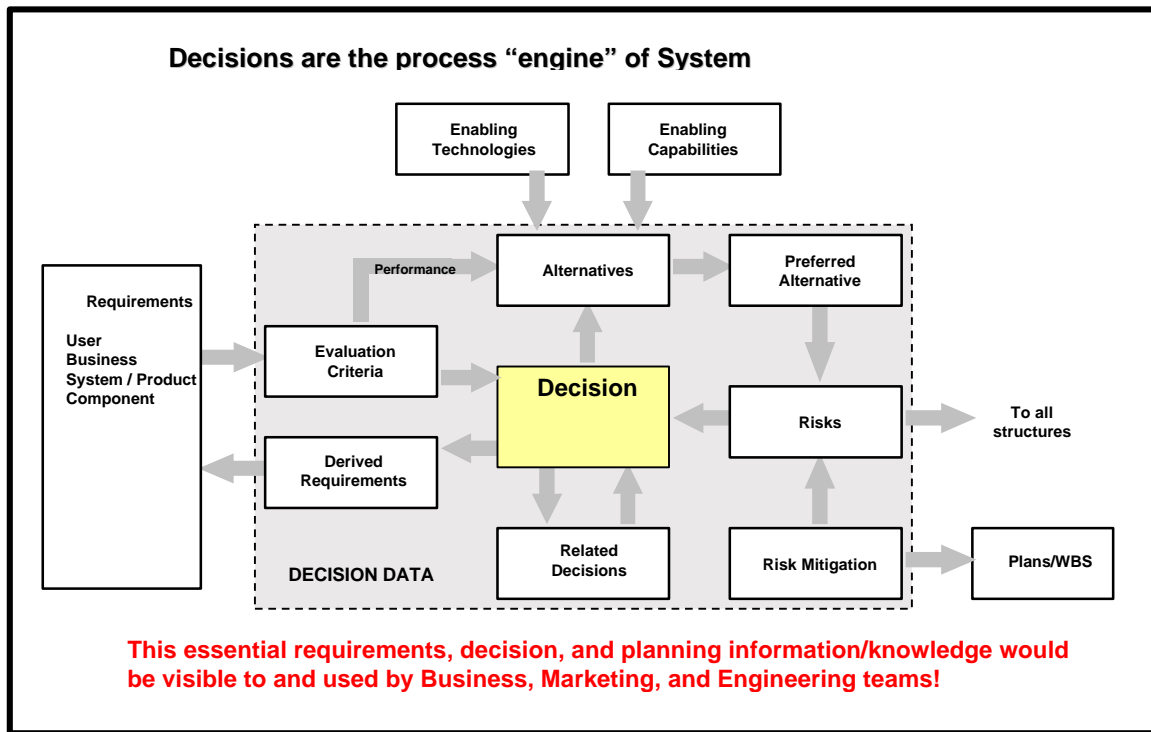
Decisions are the process "engine" of System

Enabling Technologies

Enabling Capabilities

Requirements

User
Business
System / Product
Component

Performance

Alternatives

Preferred Alternative

Evaluation Criteria

Decision

Risks

To all structures

Derived Requirements

Related Decisions

Risk Mitigation

Plans/WBS

DECISION DATA

This essential requirements, decision, and planning information/knowledge would be visible to and used by Business, Marketing, and Engineering teams!